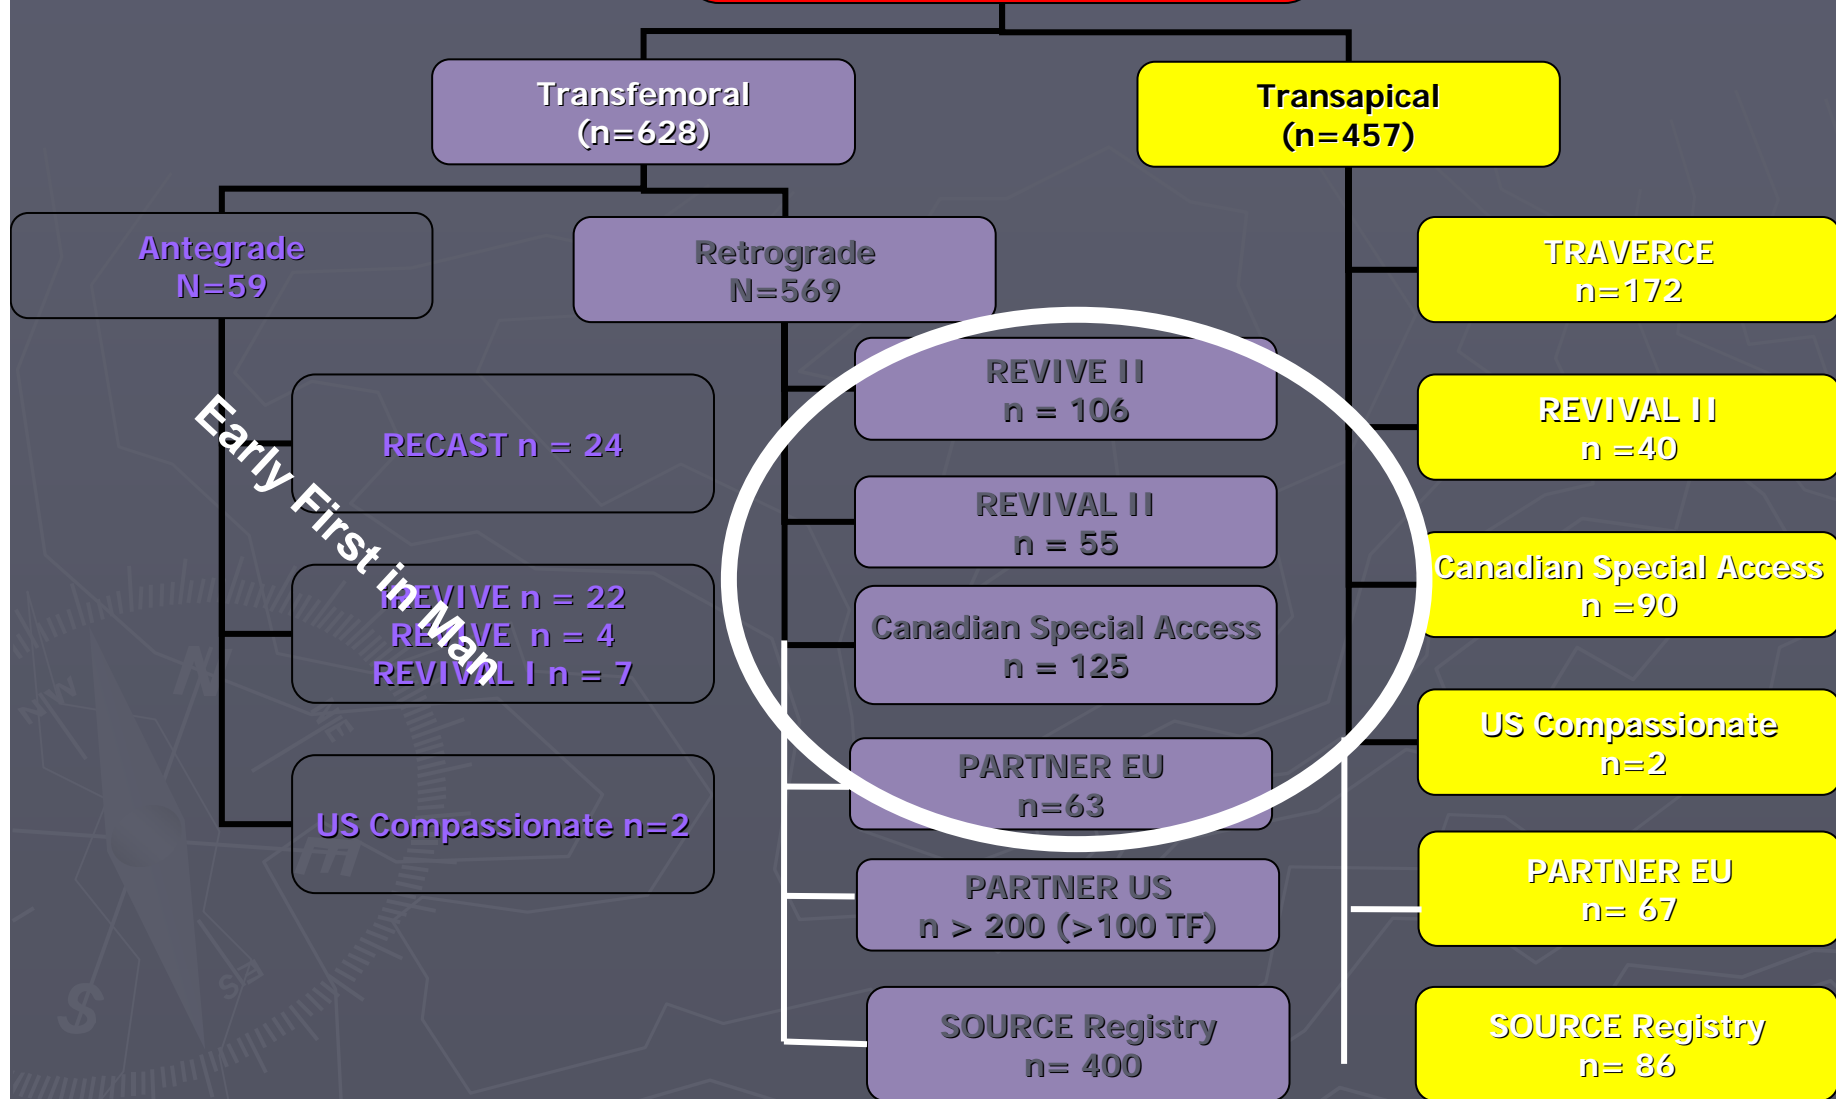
Transfemoral
(n=628)

Transapical
(n=457)

Antegrade
N=59

Retrograde
N=569

TRAVERCE
n=172

Early First in Man

RECAST n = 24

REVIVE II
n = 106

REVIVAL II
n =40

REVIVAL II
n = 55

Canadian Special Access
n =90

REVIVE n = 22
REVIVE n = 4
REVIVAL I n = 7

Canadian Special Access
n = 125

US Compassionate
n=2

US Compassionate n=2

PARTNER EU
n=63

PARTNER EU
n= 67

PARTNER US
n > 200 (>100 TF)

SOURCE Registry
n= 400

SOURCE Registry
n= 86